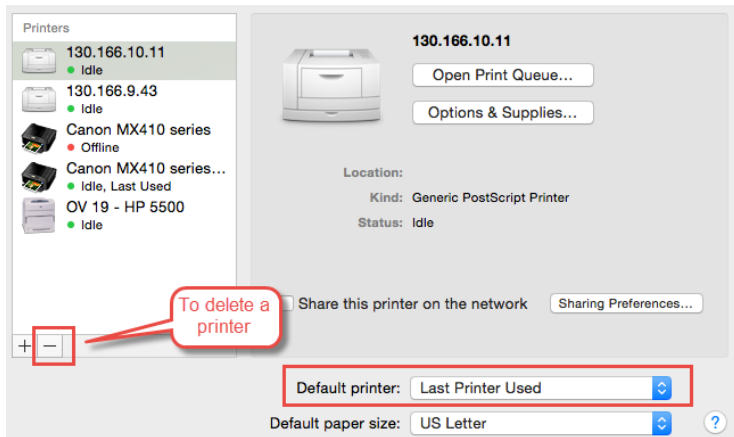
Printers

130.166.10.11
Idle

130.166.9.43
Idle

Canon MX410 series
Offline

Canon MX410 series...
Idle, Last Used

OV 19 - HP 5500
Idle

130.166.10.11

Open Print Queue...

Options & Supplies...

Location:

Kind: Generic PostScript Printer

Status: Idle

To delete a printer

Share this printer on the network

Sharing Preferences...

+ −

Default printer: Last Printer Used

Default paper size: US Letter

?